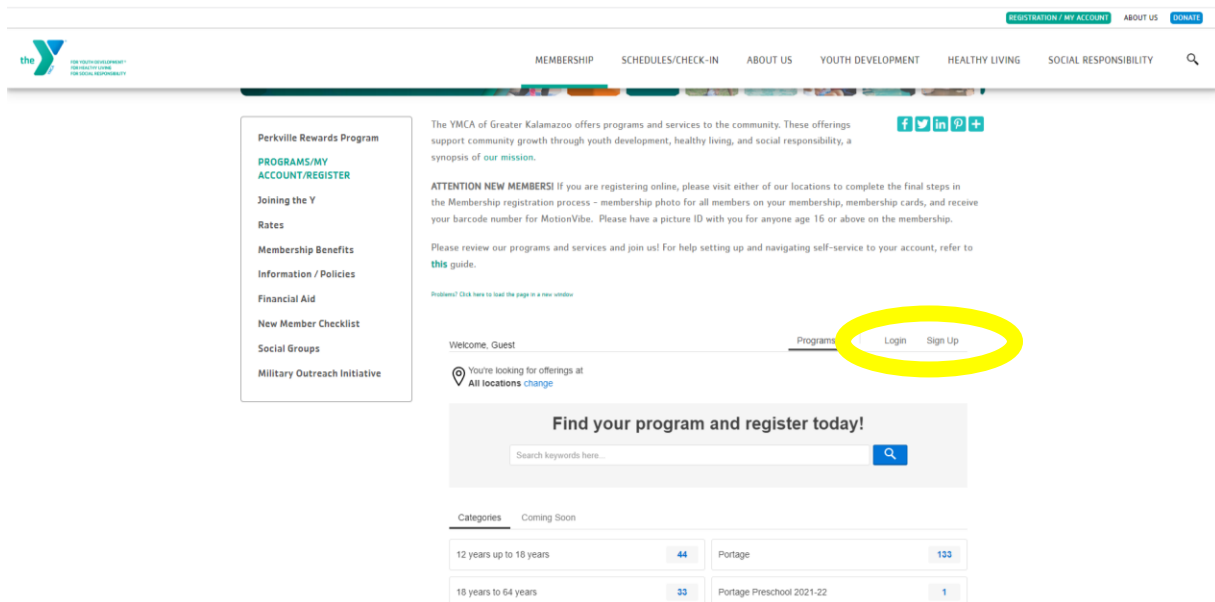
REGISTRATION / MY ACCOUNT ABOUT US DONATE

the Y FOR YOUTH DEVELOPMENT FOR HEALTHY LIVING FOR SOCIAL RESPONSIBILITY

MEMBERSHIP SCHEDULES/CHECK-IN ABOUT US YOUTH DEVELOPMENT HEALTHY LIVING SOCIAL RESPONSIBILITY

Perkville Rewards Program
PROGRAMS/MY ACCOUNT/REGISTER
Joining the Y
Rates
Membership Benefits
Information / Policies
Financial Aid
New Member Checklist
Social Groups
Military Outreach Initiative

The YMCA of Greater Kalamazoo offers programs and services to the community. These offerings support community growth through youth development, healthy living, and social responsibility, a synopsis of our mission.

ATTENTION NEW MEMBERS! If you are registering online, please visit either of our locations to complete the final steps in the Membership registration process - membership photo for all members on your membership, membership cards, and receive your barcode number for MotionVibe. Please have a picture ID with you for anyone age 16 or above on the membership.

Please review our programs and services and join us! For help setting up and navigating self-service to your account, refer to this guide.

Problems? Click here to load the page in a new window

Welcome, Guest Programs Login Sign Up

You're looking for offerings at
All locations change

Find your program and register today!

Search keywords here...

Categories Coming Soon

| 12 years up to 18 years | 44 | Portage | 133 |
|---|---|---|---|
| 18 years to 64 years | 33 | Portage Preschool 2021-22 | 1 |